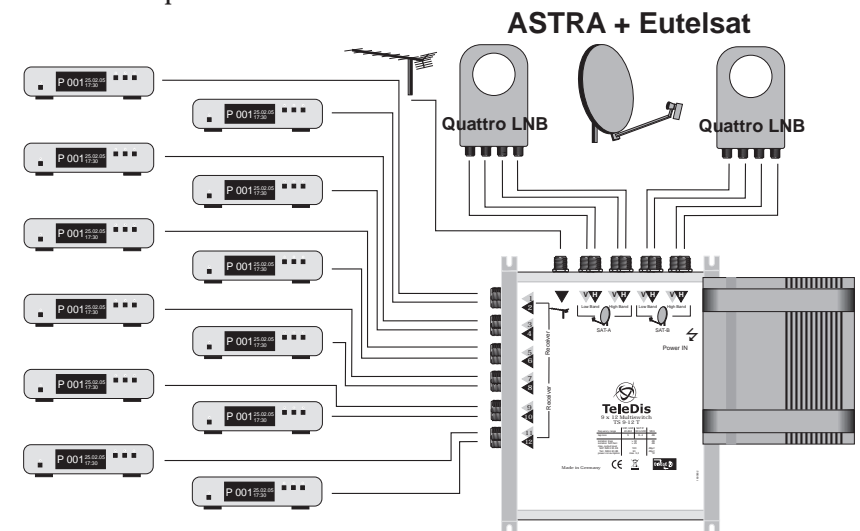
ASTRA + Eutelsat

Quattro LNB

Quattro LNB

P 001 25.02.05 17:30

P 001 25.02.05 17:30

P 001 25.02.05 17:30

P 001 25.02.05 17:30

P 001 25.02.05 17:30

P 001 25.02.05 17:30

P 001 25.02.05 17:30

P 001 25.02.05 17:30

P 001 25.02.05 17:30

P 001 25.02.05 17:30

P 001 25.02.05 17:30

P 001 25.02.05 17:30

V H V H V H V H

Low Band High Band Low Band High Band

SAT-A SAT-B

Power IN

1 2 3 4 5 6 7 8 9 10 11 12

Receiver

Receiver

TeleDis

9 x 12 Multiswitch

TS 9-12 T

Made in Germany

CE